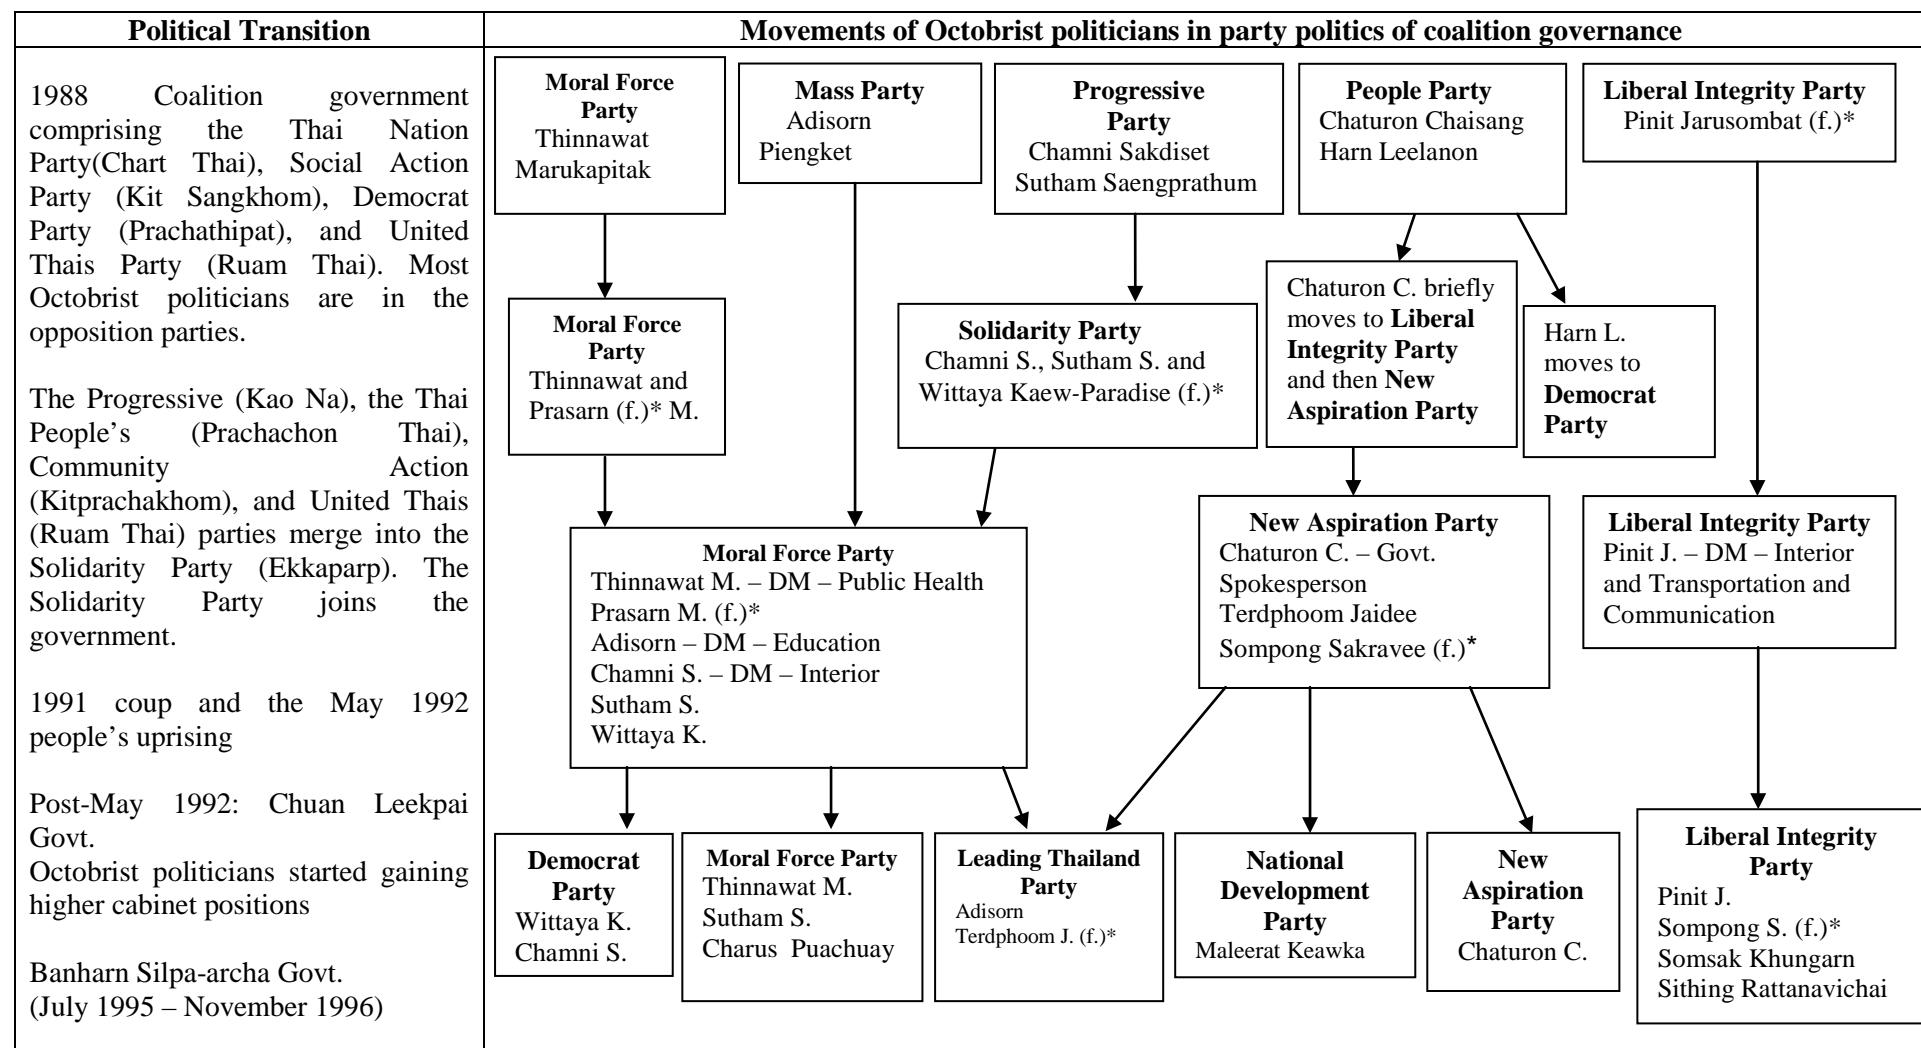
Political Transition

1988 Coalition government comprising the Thai Nation Party(Chart Thai), Social Action Party (Kit Sangkhom), Democrat Party (Prachathipat), and United Thais Party (Ruam Thai). Most Octobrist politicians are in the opposition parties.

The Progressive (Kao Na), the Thai People's (Prachachon Thai), Community Action (Kitprachakhom), and United Thais (Ruam Thai) parties merge into the Solidarity Party (Ekkaparp). The Solidarity Party joins the government.

1991 coup and the May 1992 people's uprising

Post-May 1992: Chuan Leekpai Govt.
Octobrist politicians started gaining higher cabinet positions

Banharn Silpa-archa Govt.
(July 1995 – November 1996)

Movements of Octobrist politicians in party politics of coalition governance

Moral Force Party
Thinnawat Marukapitak

Mass Party
Adisorn Piengket

Progressive Party
Chamni Sakdiset
Sutham Saengprathum

People Party
Chaturon Chaisang
Harn Leelanon

Liberal Integrity Party
Pinit Jarusombat (f.)*

Moral Force Party
Thinnawat and Prasarn (f.)* M.

Solidarity Party
Chamni S., Sutham S. and Wittaya Kaew-Paradise (f.)*

Chaturon C. briefly moves to Liberal Integrity Party and then New Aspiration Party

Harn L. moves to Democrat Party

Moral Force Party
Thinnawat M. – DM – Public Health
Prasarn M. (f.)*
Adisorn – DM – Education
Chamni S. – DM – Interior
Sutham S.
Wittaya K.

New Aspiration Party
Chaturon C. – Govt. Spokesperson
Terdphoom Jaidee
Sompong Sakravee (f.)*

Liberal Integrity Party
Pinit J. – DM – Interior and Transportation and Communication

Democrat Party
Wittaya K.
Chamni S.

Moral Force Party
Thinnawat M.
Sutham S.
Charus Puachuay

Leading Thailand Party
Adisorn
Terdphoom J. (f.)*

National Development Party
Maleerat Keawka

New Aspiration Party
Chaturon C.

Liberal Integrity Party
Pinit J.
Sompong S. (f.)*
Somsak Khungarn
Sithing Rattanavichai